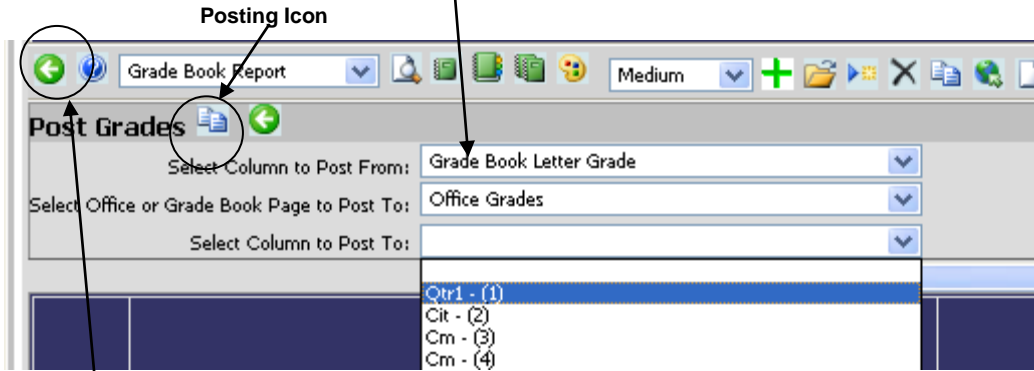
Posting Icon

Grade Book Report

Medium

Post Grades

Select Column to Post From: Grade Book Letter Grade

Select Office or Grade Book Page to Post To: Office Grades

Select Column to Post To:

Qtr1 - (1)
Cit - (2)
Cm - (3)
Cm - (4)